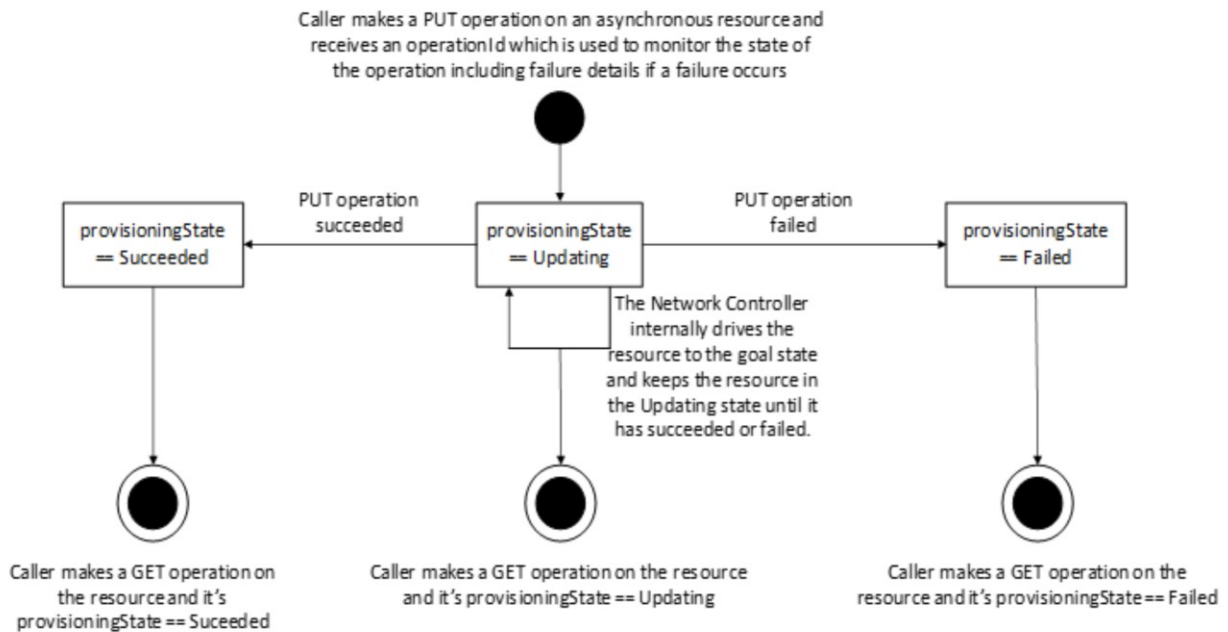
Caller makes a PUT operation on an asynchronous resource and receives an operationId which is used to monitor the state of the operation including failure details if a failure occurs

PUT operation succeeded

PUT operation failed

provisioningState == Succeeded

provisioningState == Updating

provisioningState == Failed

The Network Controller internally drives the resource to the goal state and keeps the resource in the Updating state until it has succeeded or failed.

Caller makes a GET operation on the resource and it's provisioningState == Suceeded

Caller makes a GET operation on the resource and it's provisioningState == Updating

Caller makes a GET operation on the resource and it's provisioningState == Failed